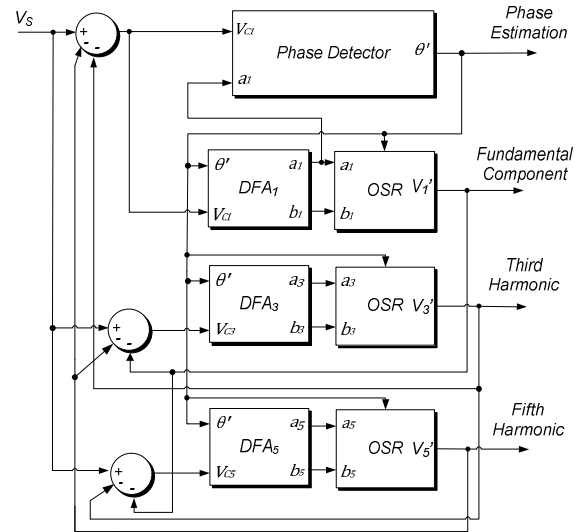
$V_S$

+
-
-

$V_{C1}$
Phase Detector
$\theta'$
$a_1$

Phase Estimation

$\theta'$
$DFA_1$
$V_{C1}$
$a_1$
$b_1$
$a_1$
$b_1$
OSR
$V_1'$

Fundamental Component

+
-
-

$\theta'$
$DFA_3$
$V_{C3}$
$a_3$
$b_3$
$a_3$
$b_3$
OSR
$V_3'$

Third Harmonic

+
-
-

$\theta'$
$DFA_5$
$V_{C5}$
$a_5$
$b_5$
$a_5$
$b_5$
OSR
$V_5'$

Fifth Harmonic